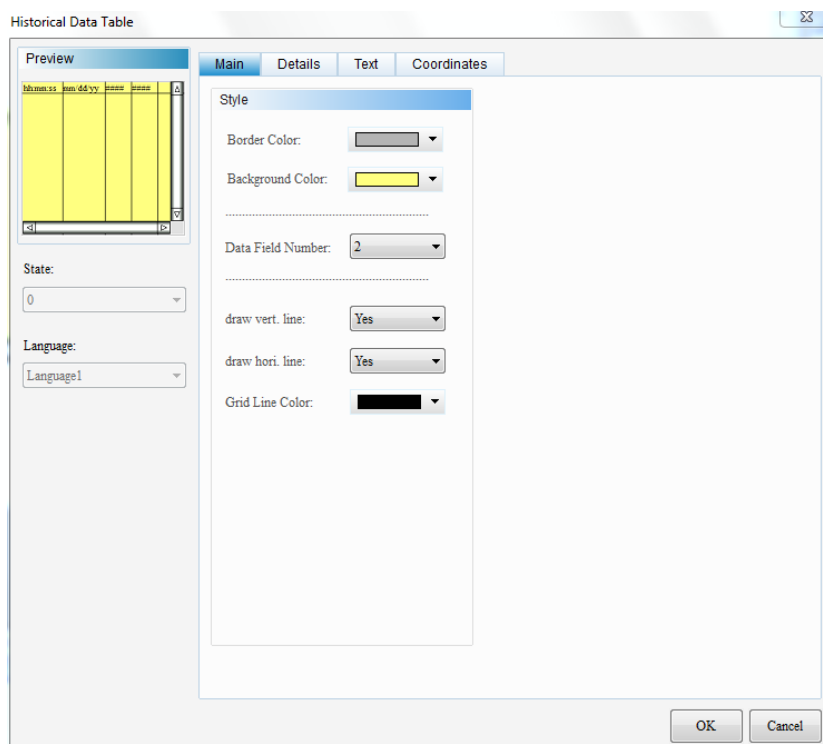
Historical Data Table

Preview

| hh:mm:ss | mm/dd/yy | #### | #### |
|---|---|---|---|

State:

0

Language:

Language1

Main | Details | Text | Coordinates

Style

Border Color:

Background Color:

Data Field Number: 2

draw vert. line: Yes

draw hori. line: Yes

Grid Line Color:

OK

Cancel